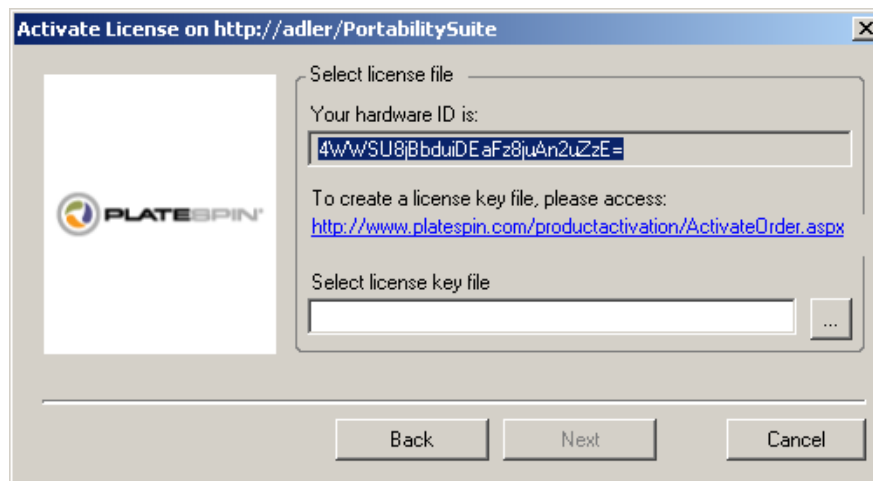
Activate License on http://adler/PortabilitySuite

X

PLATESPIN

Select license file

Your hardware ID is:

4WWSU8jBbduiDEaFz8juAn2uZzE=

To create a license key file, please access:

http://www.platespin.com/productactivation/ActivateOrder.aspx

Select license key file

...

Back

Next

Cancel